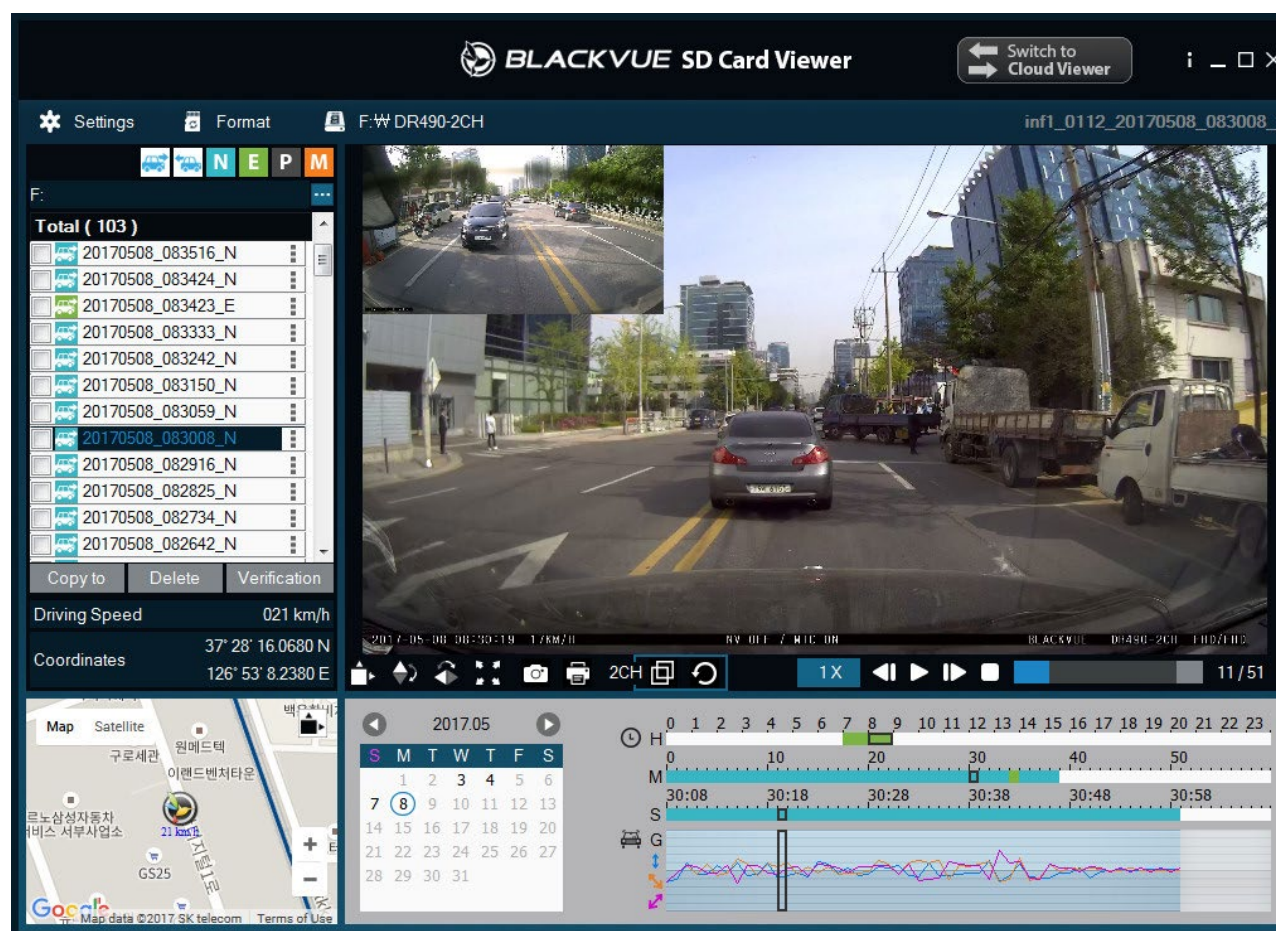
BLACKVUE SD Card Viewer

Switch to Cloud Viewer

i

Settings  Format  F:₩ DR490-2CH

inf1_0112_20170508_083008_

N E P M

F:

Total ( 103 )

20170508_083516_N
20170508_083424_N
20170508_083423_E
20170508_083333_N
20170508_083242_N
20170508_083150_N
20170508_083059_N
20170508_083008_N
20170508_082916_N
20170508_082825_N
20170508_082734_N
20170508_082642_N

Copy to  Delete  Verification

Driving Speed  021 km/h

Coordinates  37° 28' 16.0680 N  126° 53' 8.2380 E

2017-05-08 08:30:19 17KM/H  NV OFF / MIC ON  BLACKVUE DR490-2CH FHD/FHD

2CH

1X

11 / 51

Map  Satellite

구로세관  원메드텍  이랜드벤처타운  르노삼성자동차 서비스 서부사업소  21 km/h  GS25

Google  Map data ©2017 SK telecom  Terms of Use

2017.05

| S | M | T | W | T | F | S |
|---|---|---|---|---|---|---|
|  | 1 | 2 | 3 | 4 | 5 | 6 |
| 7 | 8 | 9 | 10 | 11 | 12 | 13 |
| 14 | 15 | 16 | 17 | 18 | 19 | 20 |
| 21 | 22 | 23 | 24 | 25 | 26 | 27 |
| 28 | 29 | 30 | 31 |  |  |  |

H 0 1 2 3 4 5 6 7 8 9 10 11 12 13 14 15 16 17 18 19 20 21 22 23

M 0 10 20 30 40 50

S 30:08 30:18 30:28 30:38 30:48 30:58

G